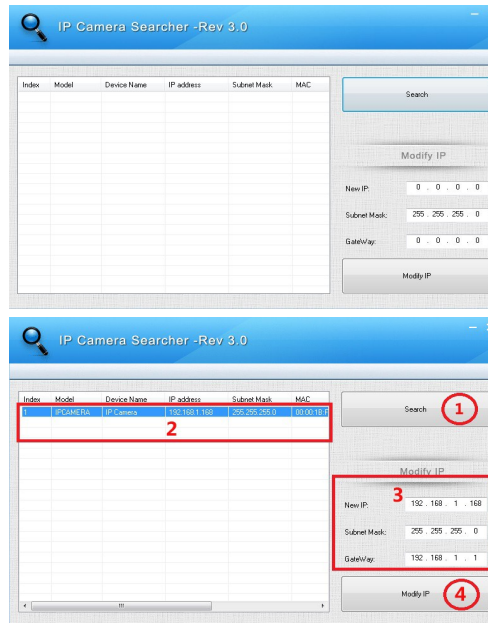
IP Camera Searcher -Rev 3.0

| Index | Model | Device Name | IP address | Subnet Mask | MAC |
|---|---|---|---|---|---|

Search

Modify IP

New IP: 0 . 0 . 0 . 0

Subnet Mask: 255 . 255 . 255 . 0

GateWay: 0 . 0 . 0 . 0

Modify IP

IP Camera Searcher -Rev 3.0

| Index | Model | Device Name | IP address | Subnet Mask | MAC |
|---|---|---|---|---|---|
| 1 | IPCAMERA | IP Camera | 192.168.1.168 | 255.255.255.0 | 00:00:1B:F |

2

Search 1

Modify IP

3

New IP: 192 . 168 . 1 . 168

Subnet Mask: 255 . 255 . 255 . 0

GateWay: 192 . 168 . 1 . 1

Modify IP 4